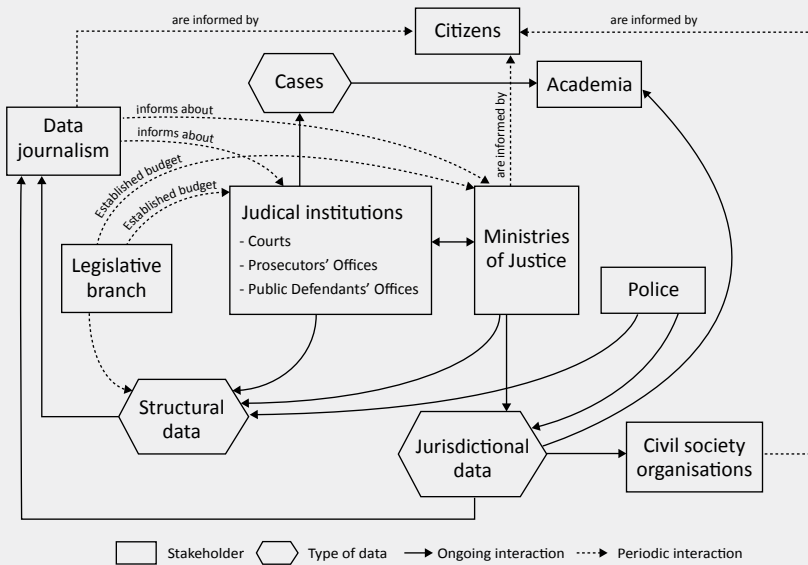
are informed by

Citizens

are informed by

Cases

Academia

Data journalism

informs about

informs about

are informed by

Established budget

Established budget

Judical institutions
- Courts
- Prosecutors' Offices
- Public Defendants' Offices

Ministries of Justice

Legislative branch

Police

Structural data

Jurisdictional data

Civil society organisations

Stakeholder Type of data Ongoing interaction Periodic interaction